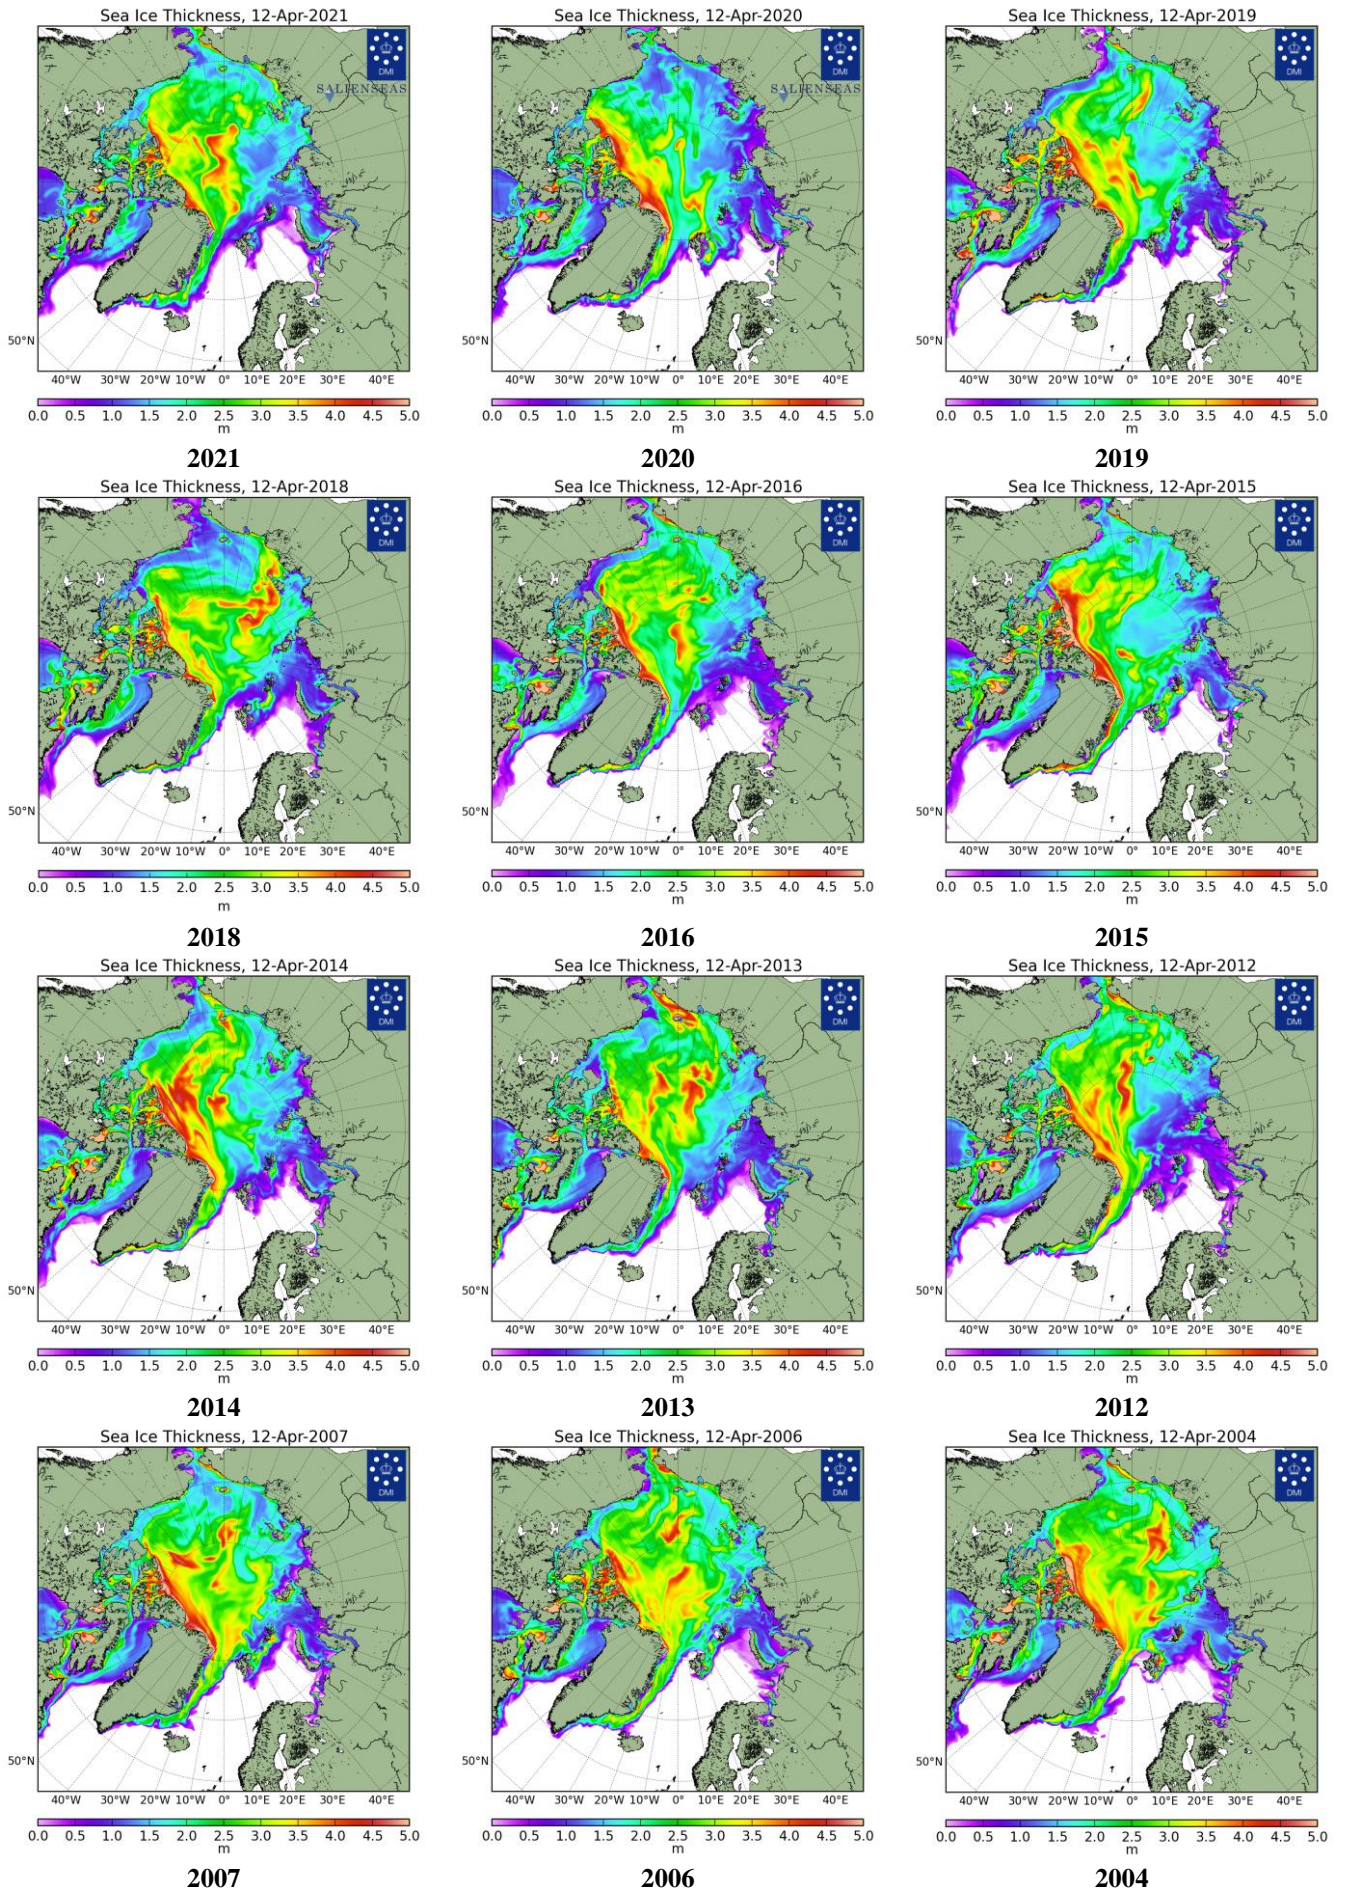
Sea Ice Thickness, 12-Apr-2021

DMI

SALIENSEAS

50°N

40°W 30°W 20°W 10°W 0° 10°E 20°E 30°E 40°E

0.0 0.5 1.0 1.5 2.0 2.5 3.0 3.5 4.0 4.5 5.0
m

2021

Sea Ice Thickness, 12-Apr-2020

DMI

SALIENSEAS

50°N

40°W 30°W 20°W 10°W 0° 10°E 20°E 30°E 40°E

0.0 0.5 1.0 1.5 2.0 2.5 3.0 3.5 4.0 4.5 5.0
m

2020

Sea Ice Thickness, 12-Apr-2019

DMI

50°N

40°W 30°W 20°W 10°W 0° 10°E 20°E 30°E 40°E

0.0 0.5 1.0 1.5 2.0 2.5 3.0 3.5 4.0 4.5 5.0
m

2019

Sea Ice Thickness, 12-Apr-2018

DMI

50°N

40°W 30°W 20°W 10°W 0° 10°E 20°E 30°E 40°E

0.0 0.5 1.0 1.5 2.0 2.5 3.0 3.5 4.0 4.5 5.0
m

2018

Sea Ice Thickness, 12-Apr-2016

DMI

50°N

40°W 30°W 20°W 10°W 0° 10°E 20°E 30°E 40°E

0.0 0.5 1.0 1.5 2.0 2.5 3.0 3.5 4.0 4.5 5.0
m

2016

Sea Ice Thickness, 12-Apr-2015

DMI

50°N

40°W 30°W 20°W 10°W 0° 10°E 20°E 30°E 40°E

0.0 0.5 1.0 1.5 2.0 2.5 3.0 3.5 4.0 4.5 5.0
m

2015

Sea Ice Thickness, 12-Apr-2014

DMI

50°N

40°W 30°W 20°W 10°W 0° 10°E 20°E 30°E 40°E

0.0 0.5 1.0 1.5 2.0 2.5 3.0 3.5 4.0 4.5 5.0
m

2014

Sea Ice Thickness, 12-Apr-2013

DMI

50°N

40°W 30°W 20°W 10°W 0° 10°E 20°E 30°E 40°E

0.0 0.5 1.0 1.5 2.0 2.5 3.0 3.5 4.0 4.5 5.0
m

2013

Sea Ice Thickness, 12-Apr-2012

DMI

50°N

40°W 30°W 20°W 10°W 0° 10°E 20°E 30°E 40°E

0.0 0.5 1.0 1.5 2.0 2.5 3.0 3.5 4.0 4.5 5.0
m

2012

Sea Ice Thickness, 12-Apr-2007

DMI

50°N

40°W 30°W 20°W 10°W 0° 10°E 20°E 30°E 40°E

0.0 0.5 1.0 1.5 2.0 2.5 3.0 3.5 4.0 4.5 5.0
m

2007

Sea Ice Thickness, 12-Apr-2006

DMI

50°N

40°W 30°W 20°W 10°W 0° 10°E 20°E 30°E 40°E

0.0 0.5 1.0 1.5 2.0 2.5 3.0 3.5 4.0 4.5 5.0
m

2006

Sea Ice Thickness, 12-Apr-2004

DMI

50°N

40°W 30°W 20°W 10°W 0° 10°E 20°E 30°E 40°E

0.0 0.5 1.0 1.5 2.0 2.5 3.0 3.5 4.0 4.5 5.0
m

2004